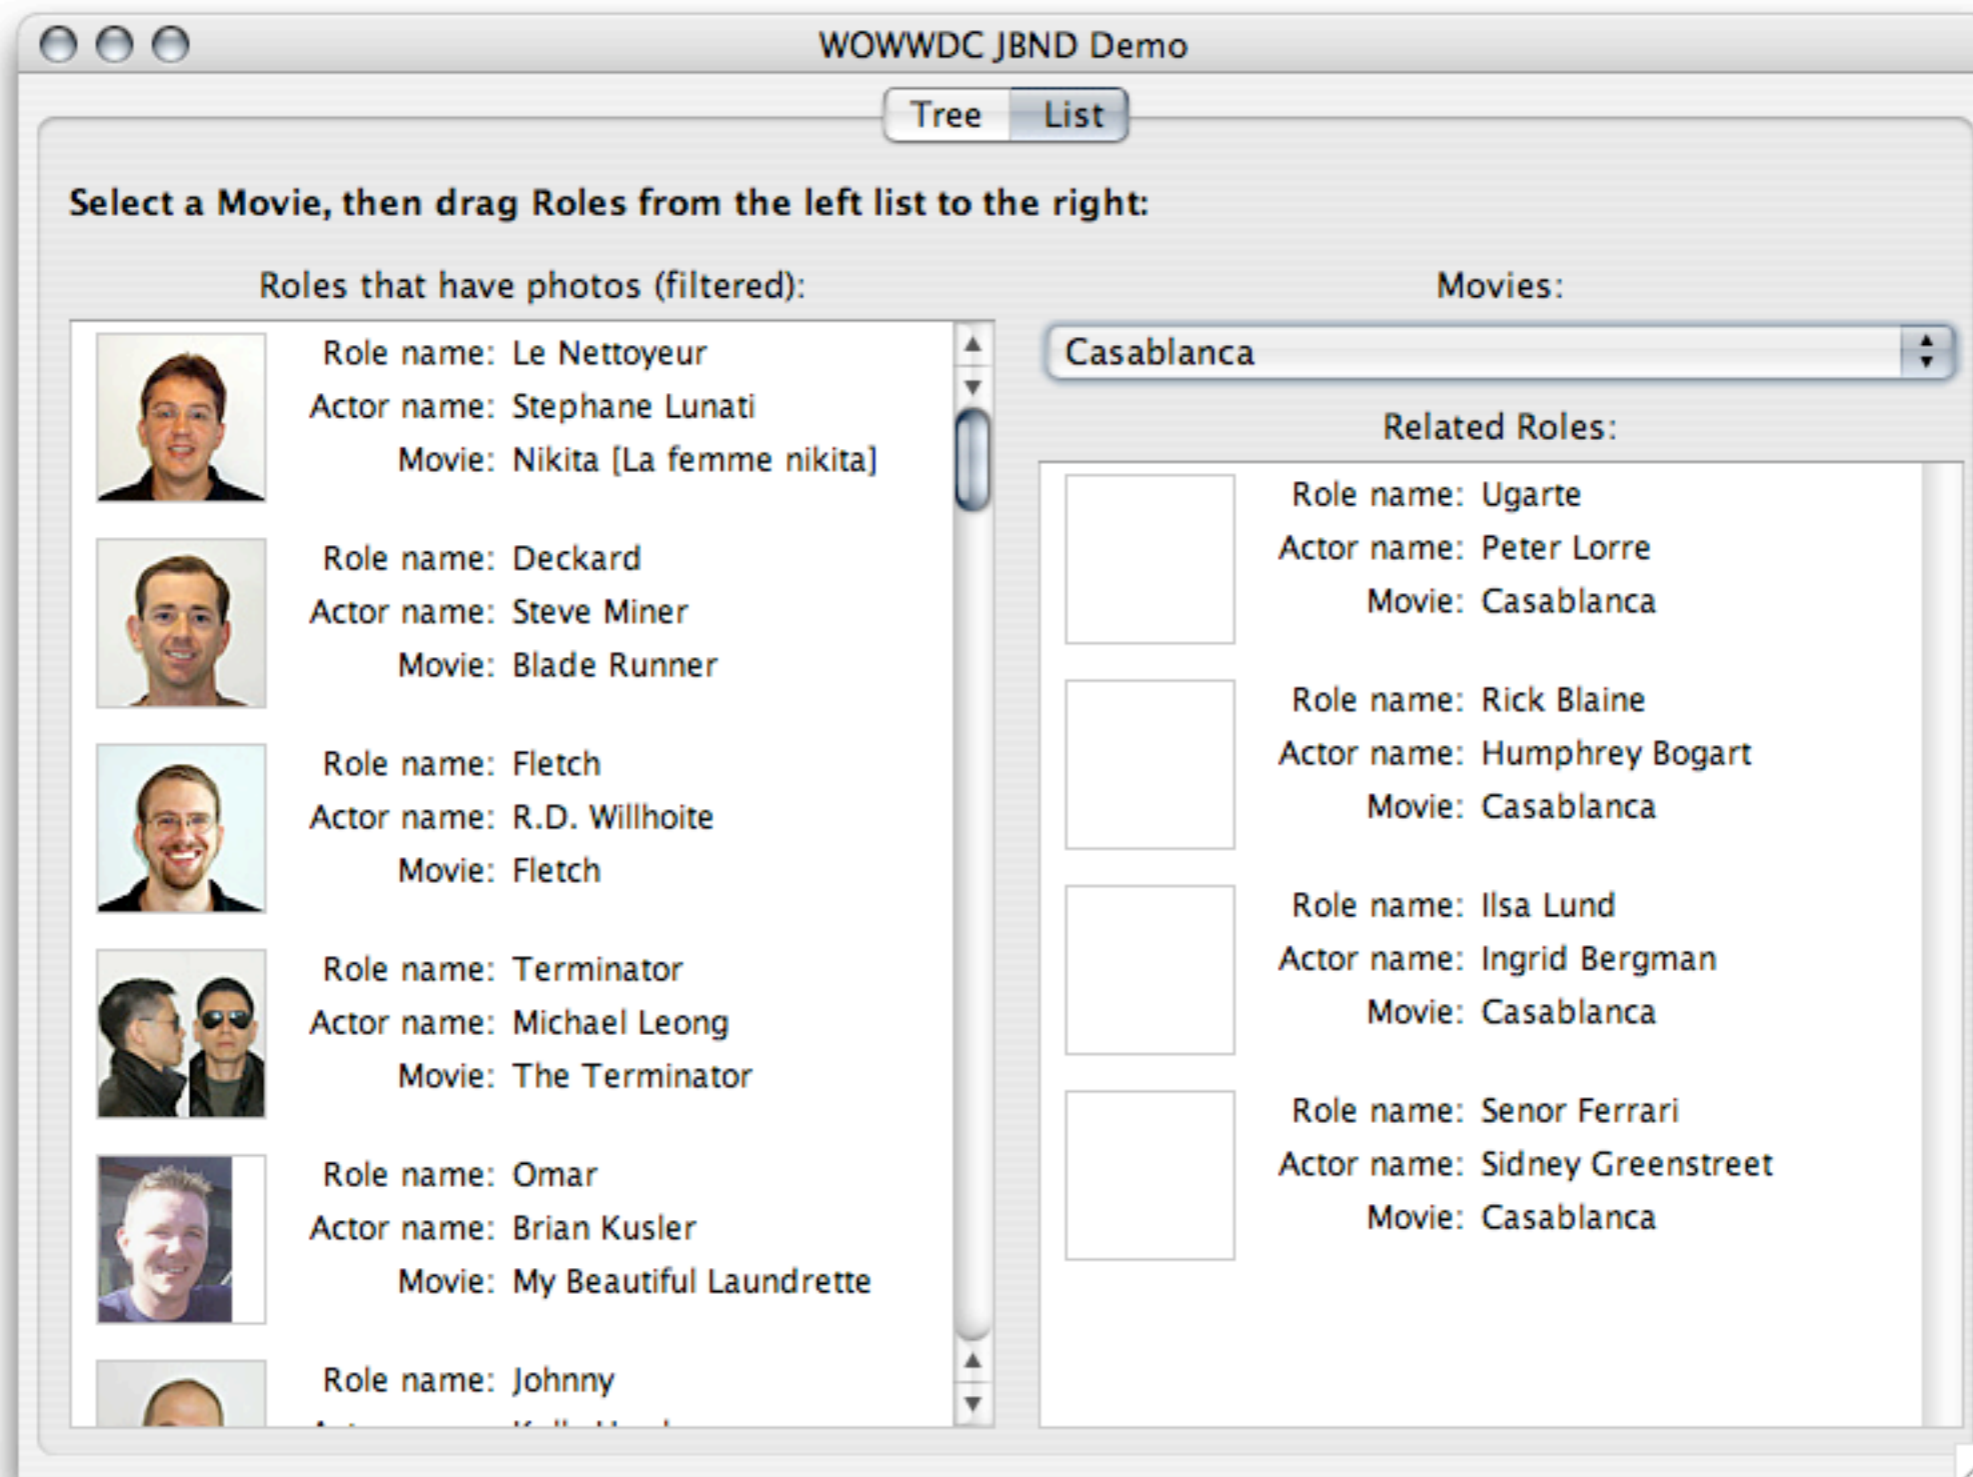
WOWWDC JBND Demo

Tree List

Select a Movie, then drag Roles from the left list to the right:

Roles that have photos (filtered):

Role name: Le Nettoyeur
Actor name: Stephane Lunati
Movie: Nikita [La femme nikita]

Role name: Deckard
Actor name: Steve Miner
Movie: Blade Runner

Role name: Fletch
Actor name: R.D. Willhoite
Movie: Fletch

Role name: Terminator
Actor name: Michael Leong
Movie: The Terminator

Role name: Omar
Actor name: Brian Kusler
Movie: My Beautiful Laundrette

Role name: Johnny
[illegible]

Movies:

Casablanca

Related Roles:

Role name: Ugarte
Actor name: Peter Lorre
Movie: Casablanca

Role name: Rick Blaine
Actor name: Humphrey Bogart
Movie: Casablanca

Role name: Ilsa Lund
Actor name: Ingrid Bergman
Movie: Casablanca

Role name: Senor Ferrari
Actor name: Sidney Greenstreet
Movie: Casablanca